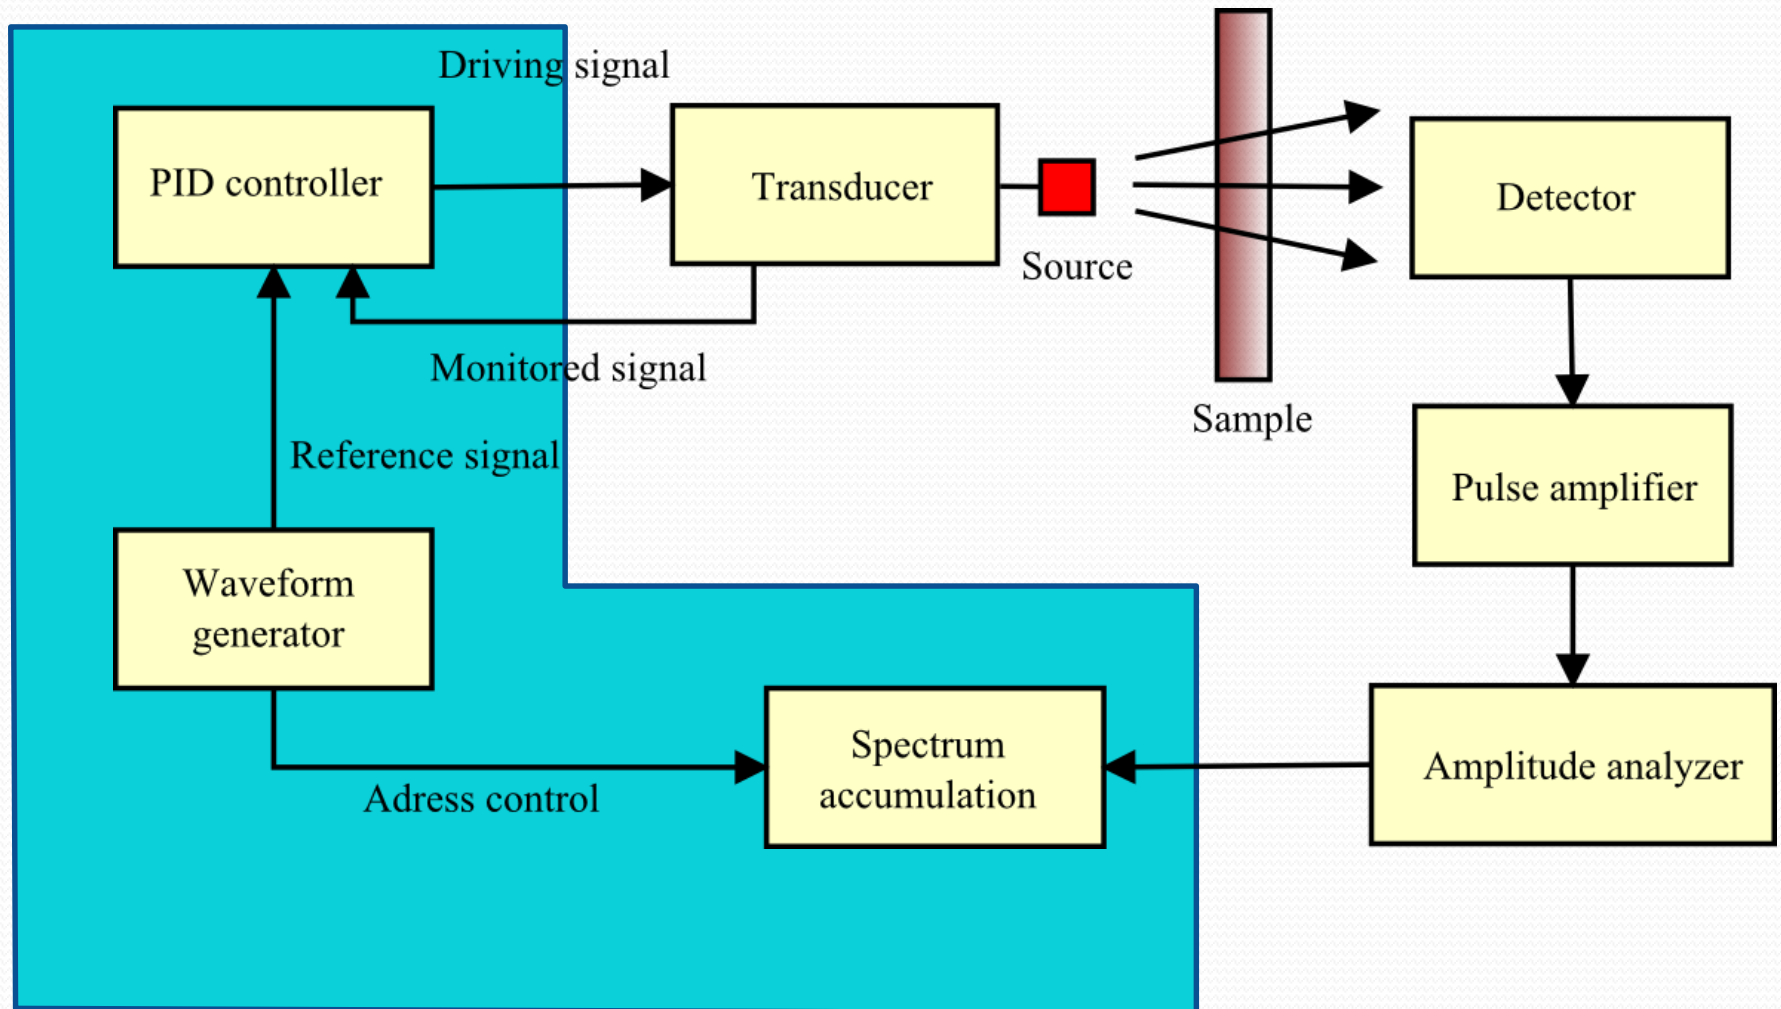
Driving signal

PID controller

Transducer

Source

Detector

Monitored signal

Sample

Reference signal

Pulse amplifier

Waveform generator

Spectrum accumulation

Amplitude analyzer

Adress control